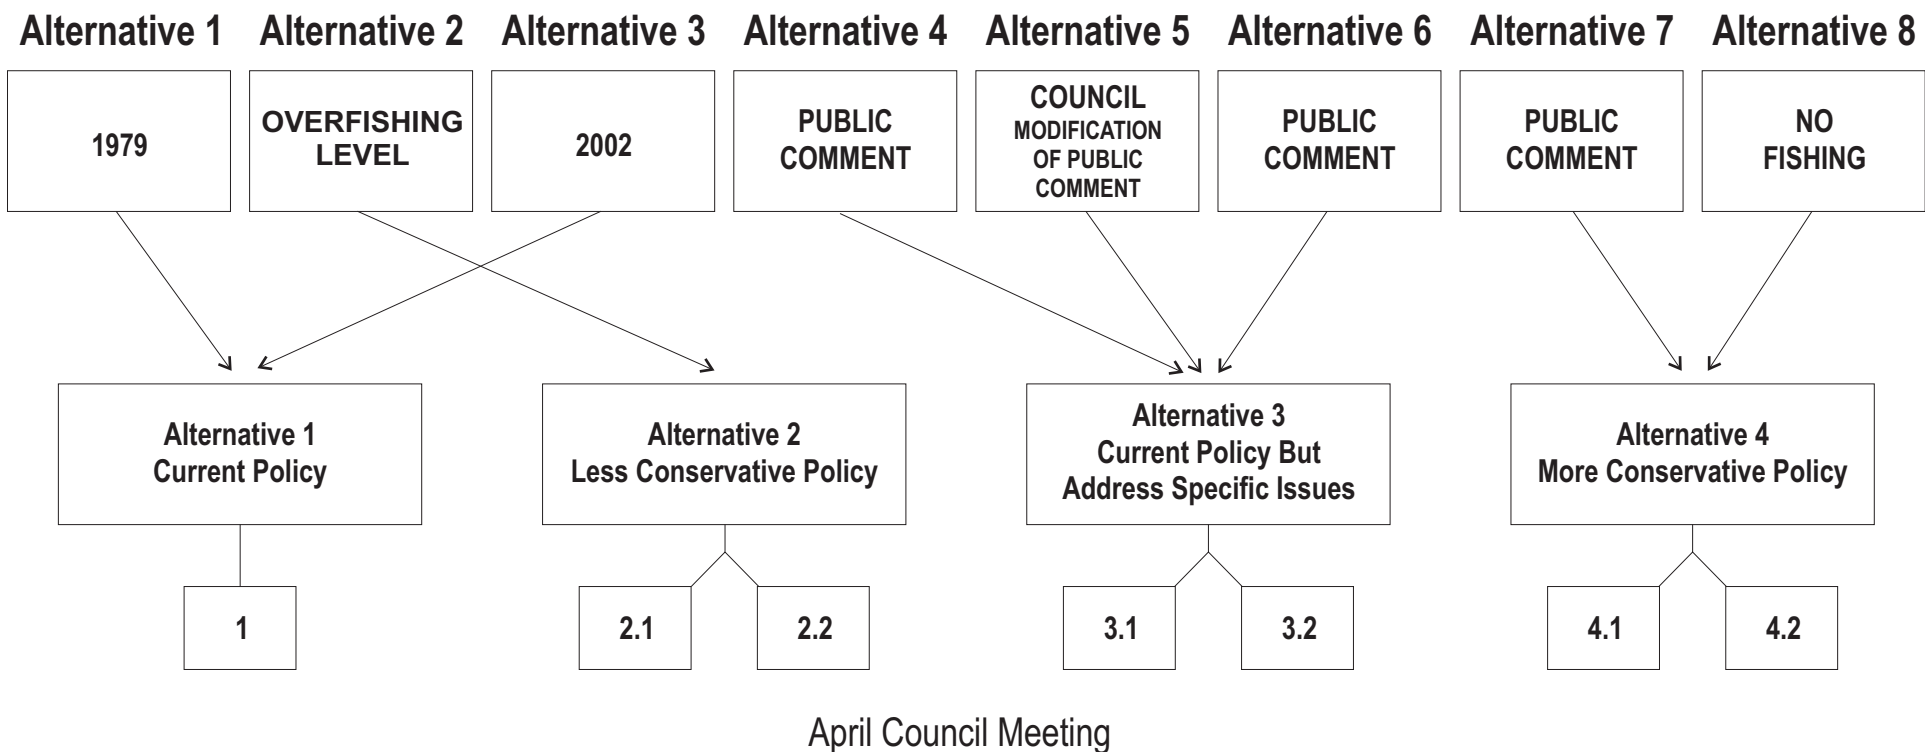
Alternative 1 Alternative 2 Alternative 3 Alternative 4 Alternative 5 Alternative 6 Alternative 7 Alternative 8

1979

OVERFISHING LEVEL

2002

PUBLIC COMMENT

COUNCIL MODIFICATION OF PUBLIC COMMENT

PUBLIC COMMENT

PUBLIC COMMENT

NO FISHING

Alternative 1
Current Policy

Alternative 2
Less Conservative Policy

Alternative 3
Current Policy But
Address Specific Issues

Alternative 4
More Conservative Policy

1

2.1

2.2

3.1

3.2

4.1

4.2

April Council Meeting